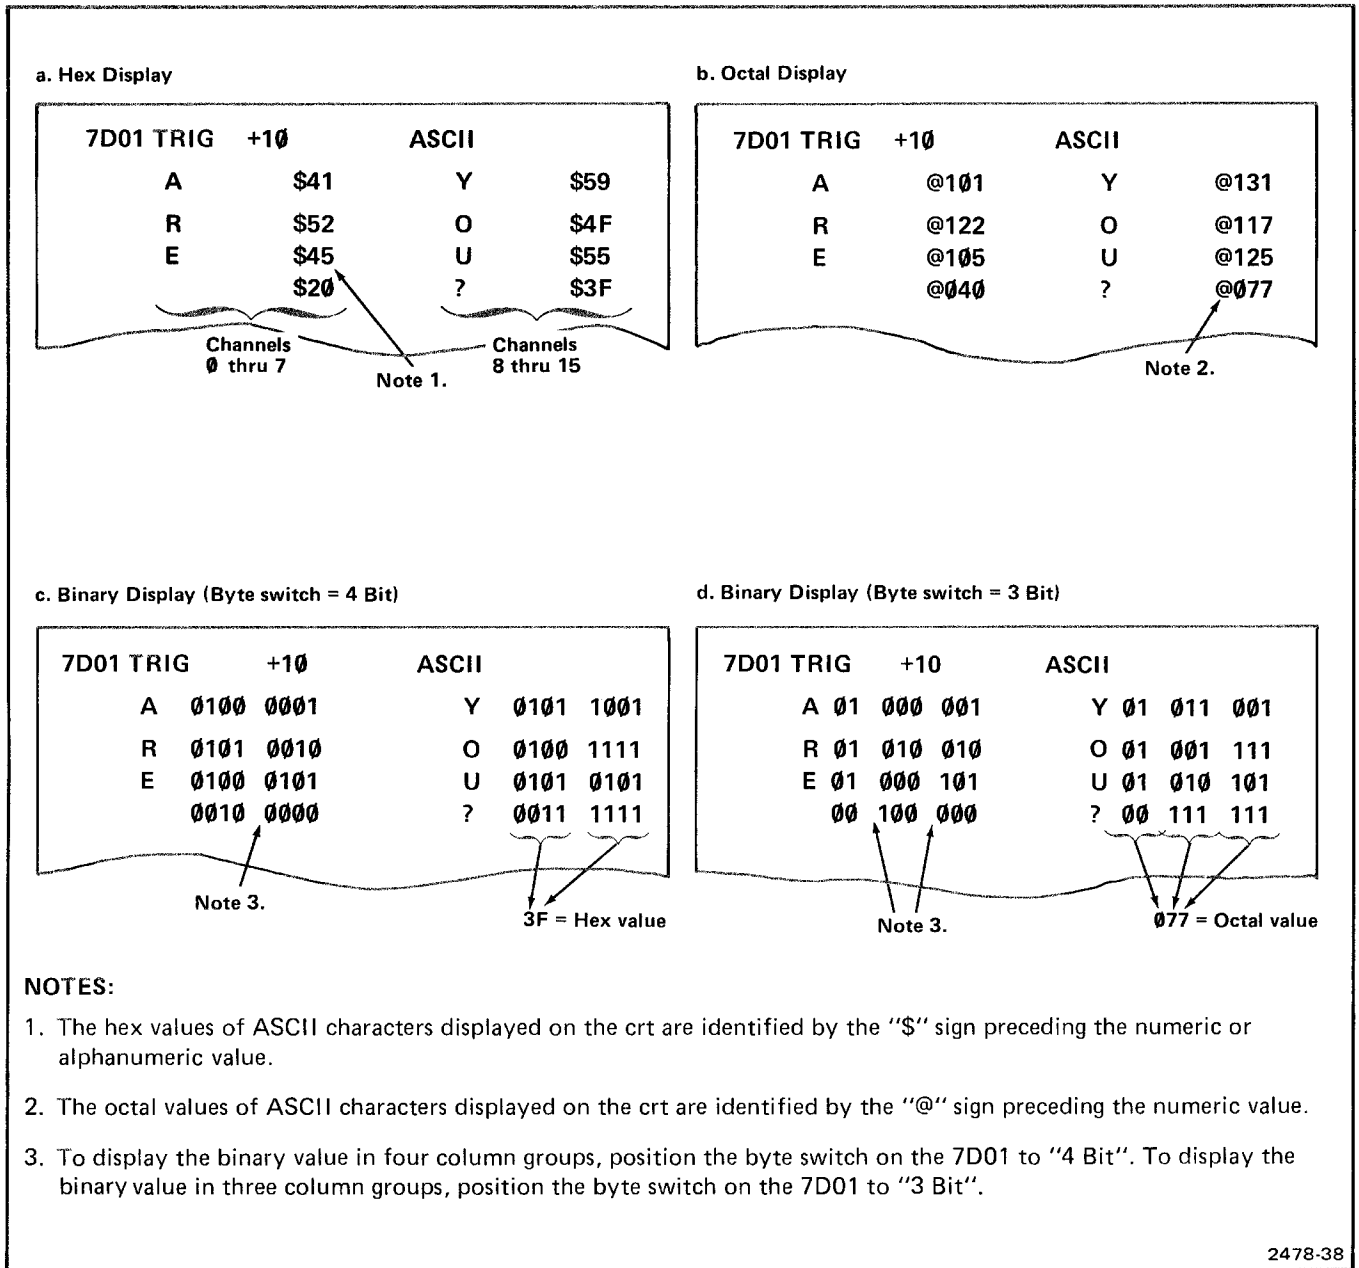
a. Hex Display

7D01 TRIG +1Ø ASCII

A $41 Y $59
R $52 O $4F
E $45 U $55
$2Ø ? $3F

Channels Ø thru 7
Channels 8 thru 15
Note 1.

b. Octal Display

7D01 TRIG +1Ø ASCII

A @1Ø1 Y @131
R @122 O @117
E @1Ø5 U @125
@Ø4Ø ? @Ø77

Note 2.

c. Binary Display (Byte switch = 4 Bit)

7D01 TRIG +1Ø ASCII

A Ø1ØØ ØØØ1 Y Ø1Ø1 1ØØ1
R Ø1Ø1 ØØ1Ø O Ø1ØØ 1111
E Ø1ØØ Ø1Ø1 U Ø1Ø1 Ø1Ø1
ØØ1Ø ØØØØ ? ØØ11 1111

Note 3.
3F = Hex value

d. Binary Display (Byte switch = 3 Bit)

7D01 TRIG +10 ASCII

A Ø1 ØØØ ØØ1 Y Ø1 Ø11 ØØ1
R Ø1 Ø1Ø Ø1Ø O Ø1 ØØ1 111
E Ø1 ØØØ 1Ø1 U Ø1 Ø1Ø 1Ø1
ØØ 1ØØ ØØØ ? ØØ 111 111

Note 3.
Ø77 = Octal value

NOTES:

1. The hex values of ASCII characters displayed on the crt are identified by the "$" sign preceding the numeric or alphanumeric value.

2. The octal values of ASCII characters displayed on the crt are identified by the "@" sign preceding the numeric value.

3. To display the binary value in four column groups, position the byte switch on the 7D01 to "4 Bit". To display the binary value in three column groups, position the byte switch on the 7D01 to "3 Bit".

2478-38